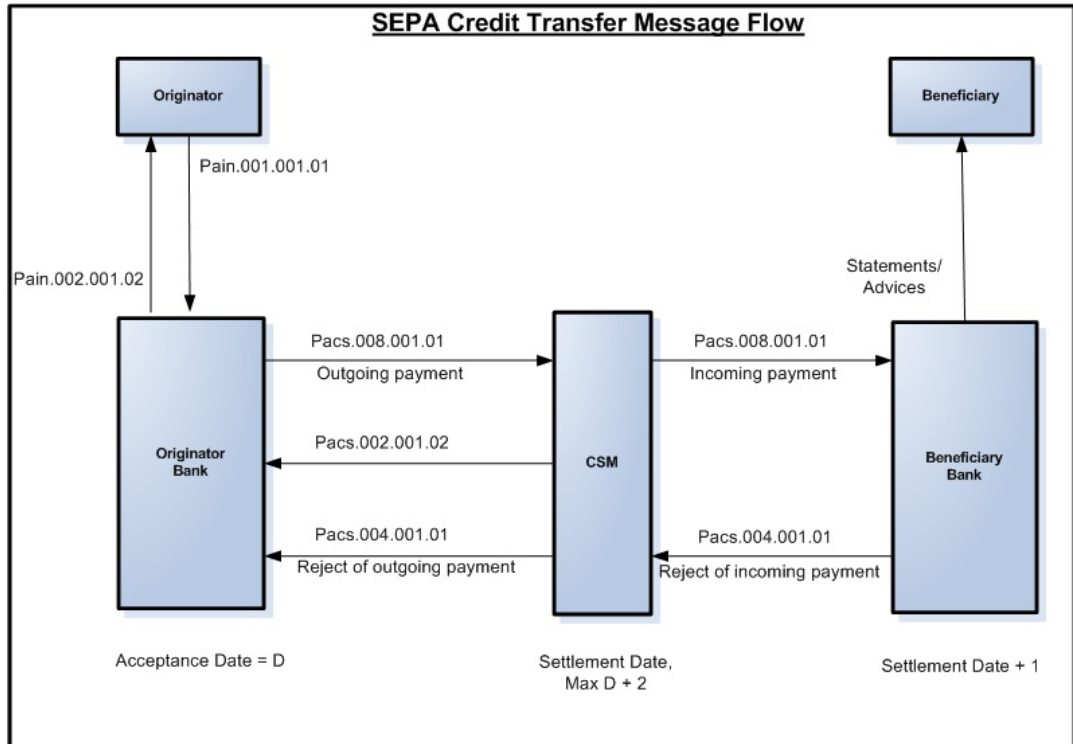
SEPA Credit Transfer Message Flow

Originator

Beneficiary

Pain.001.001.01

Pain.002.001.02

Statements/
Advices

Pacs.008.001.01
Outgoing payment

Pacs.008.001.01
Incoming payment

Originator
Bank

Pacs.002.001.02

CSM

Beneficiary
Bank

Pacs.004.001.01
Reject of outgoing payment

Pacs.004.001.01
Reject of incoming payment

Acceptance Date = D

Settlement Date,
Max D + 2

Settlement Date + 1